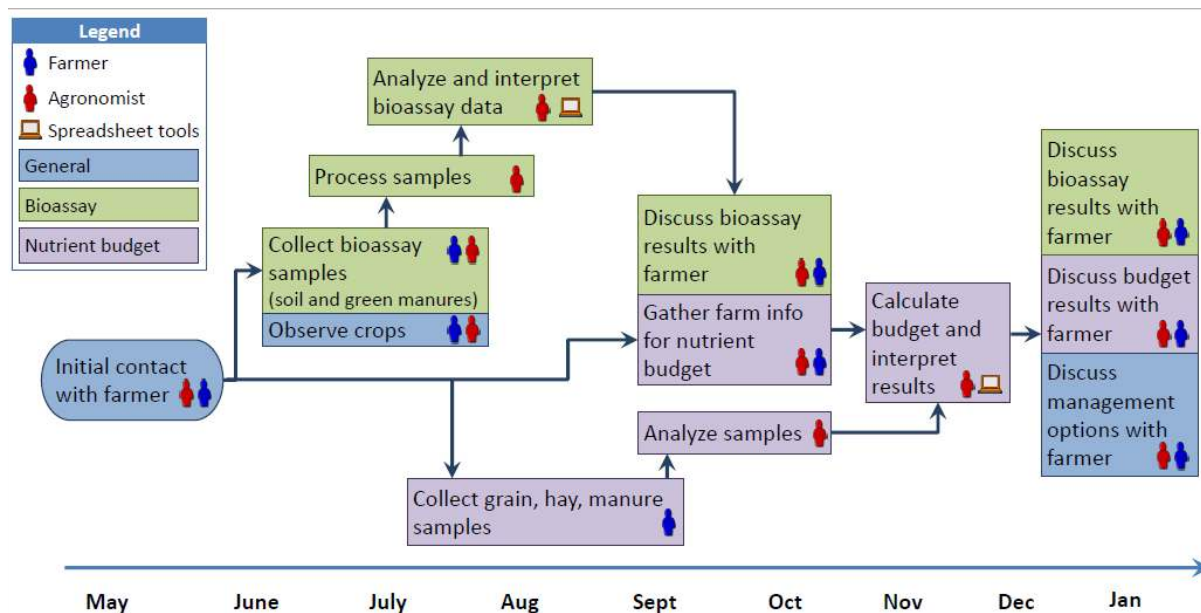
Legend
Farmer
Agronomist
Spreadsheet tools
General
Bioassay
Nutrient budget

Analyze and interpret bioassay data

Process samples

Collect bioassay samples (soil and green manures)

Observe crops

Initial contact with farmer

Discuss bioassay results with farmer

Gather farm info for nutrient budget

Analyze samples

Collect grain, hay, manure samples

Calculate budget and interpret results

Discuss bioassay results with farmer

Discuss budget results with farmer

Discuss management options with farmer

May June July Aug Sept Oct Nov Dec Jan